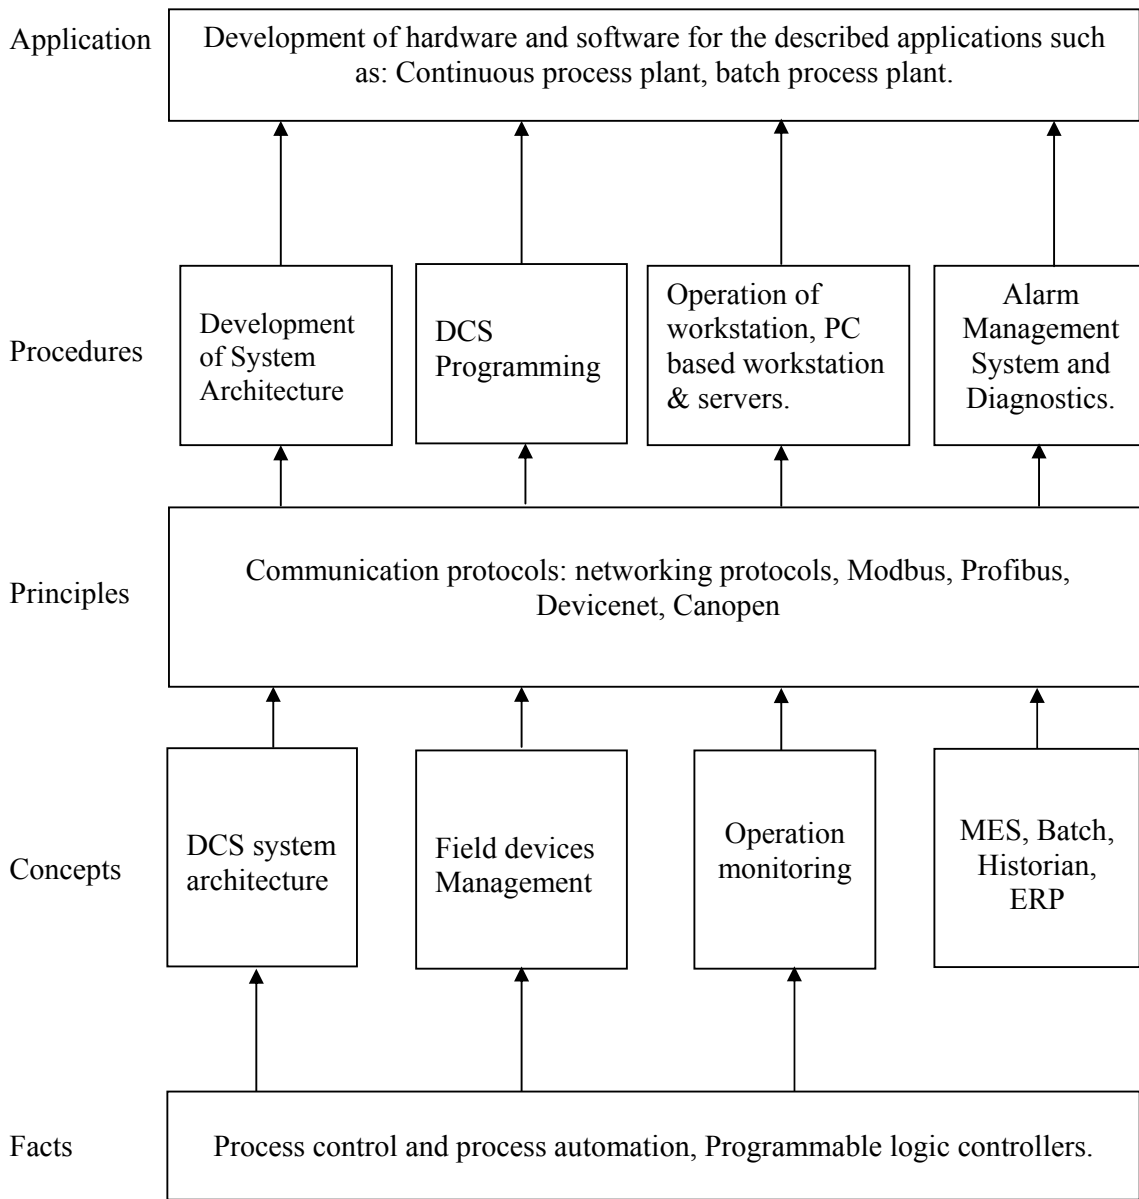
Application

Development of hardware and software for the described applications such as: Continuous process plant, batch process plant.

Procedures

Development of System Architecture

DCS Programming

Operation of workstation, PC based workstation & servers.

Alarm Management System and Diagnostics.

Principles

Communication protocols: networking protocols, Modbus, Profibus, Devicenet, Canopen

Concepts

DCS system architecture

Field devices Management

Operation monitoring

MES, Batch, Historian, ERP

Facts

Process control and process automation, Programmable logic controllers.